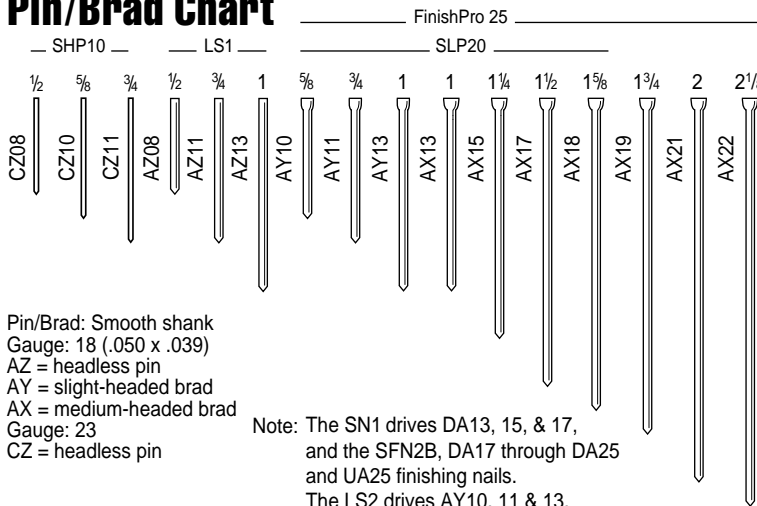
Pin/Brad Chart

FinishPro 25

SHP10

LS1

SLP20

| $\frac{1}{2}$ | $\frac{5}{8}$ | $\frac{3}{4}$ | $\frac{1}{2}$ | $\frac{3}{4}$ | 1 | $\frac{5}{8}$ | $\frac{3}{4}$ | 1 | 1 | $1\frac{1}{4}$ | $1\frac{1}{2}$ | $1\frac{5}{8}$ | $1\frac{3}{4}$ | 2 | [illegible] |
|---|---|---|---|---|---|---|---|---|---|---|---|---|---|---|---|
| CZ08 | CZ10 | CZ11 | AZ08 | AZ11 | AZ13 | AY10 | AY11 | AY13 | AX13 | AX15 | AX17 | AX18 | AX19 | AX21 | AX22 |

Pin/Brad: Smooth shank
Gauge: 18 (.050 x .039)
AZ = headless pin
AY = slight-headed brad
AX = medium-headed brad
Gauge: 23
CZ = headless pin

Note: The SN1 drives DA13, 15, & 17, and the SFN2B, DA17 through DA25 and UA25 finishing nails.
The LS2 drives AY10, 11 & 13.